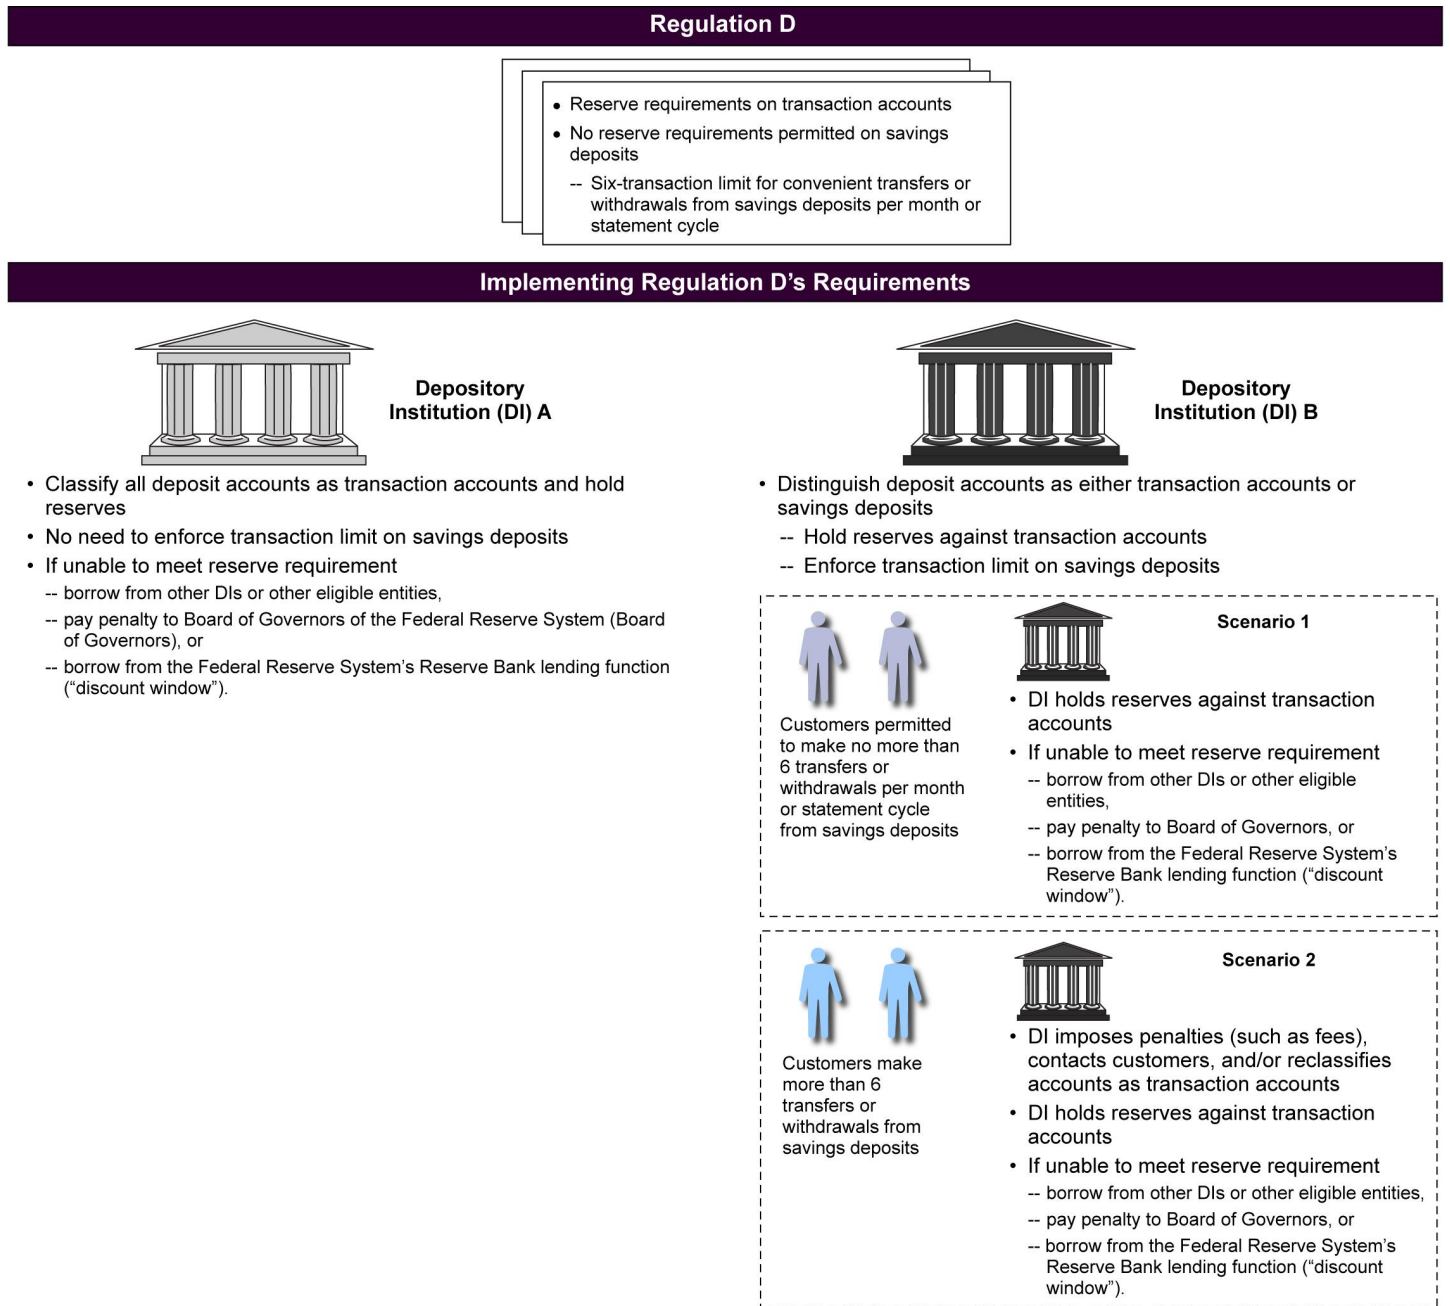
Regulation D

• Reserve requirements on transaction accounts
• No reserve requirements permitted on savings deposits
-- Six-transaction limit for convenient transfers or withdrawals from savings deposits per month or statement cycle

Implementing Regulation D's Requirements

Depository Institution (DI) A

• Classify all deposit accounts as transaction accounts and hold reserves
• No need to enforce transaction limit on savings deposits
• If unable to meet reserve requirement
-- borrow from other DIs or other eligible entities,
-- pay penalty to Board of Governors of the Federal Reserve System (Board of Governors), or
-- borrow from the Federal Reserve System's Reserve Bank lending function ("discount window").

Depository Institution (DI) B

• Distinguish deposit accounts as either transaction accounts or savings deposits
-- Hold reserves against transaction accounts
-- Enforce transaction limit on savings deposits

Scenario 1

Customers permitted to make no more than 6 transfers or withdrawals per month or statement cycle from savings deposits

• DI holds reserves against transaction accounts
• If unable to meet reserve requirement
-- borrow from other DIs or other eligible entities,
-- pay penalty to Board of Governors, or
-- borrow from the Federal Reserve System's Reserve Bank lending function ("discount window").

Scenario 2

Customers make more than 6 transfers or withdrawals from savings deposits

• DI imposes penalties (such as fees), contacts customers, and/or reclassifies accounts as transaction accounts
• DI holds reserves against transaction accounts
• If unable to meet reserve requirement
-- borrow from other DIs or other eligible entities,
-- pay penalty to Board of Governors, or
-- borrow from the Federal Reserve System's Reserve Bank lending function ("discount window").